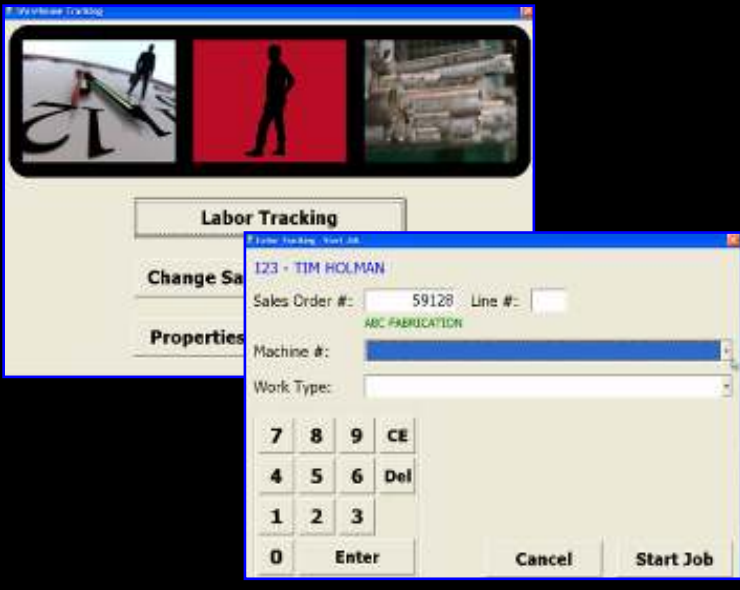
Shorthouse Tracking

Labor Tracking

Change Sa

Properties

Labor Tracking - Start Job

123 - TIM HOLMAN

Sales Order #: 59128 Line #:

ABC FABRICATION

Machine #:

Work Type:

7 8 9 CE

4 5 6 Del

1 2 3

0 Enter

Cancel

Start Job